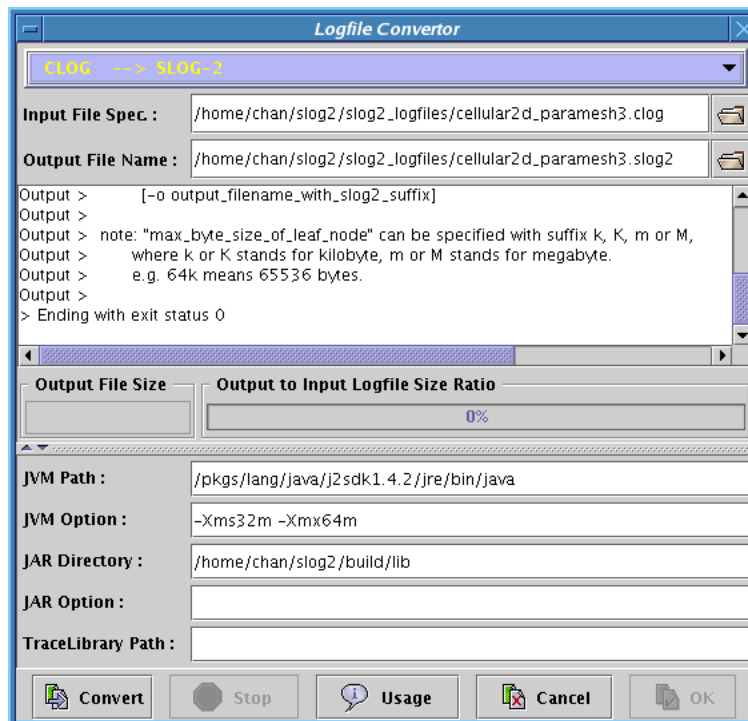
Logfile Convertor

CLOG --> SLOG-2

Input File Spec. : /home/chan/slog2/slog2_logfiles/cellular2d_paramesh3.clog

Output File Name : /home/chan/slog2/slog2_logfiles/cellular2d_paramesh3.slog2

Output > [-o output_filename_with_slog2_suffix]
Output >
Output > note: "max_byte_size_of_leaf_node" can be specified with suffix k, K, m or M,
Output > where k or K stands for kilobyte, m or M stands for megabyte.
Output > e.g. 64k means 65536 bytes.
Output >
> Ending with exit status 0

Output File Size

Output to Input Logfile Size Ratio

0%

JVM Path : /pkgs/lang/java/j2sdk1.4.2/jre/bin/java

JVM Option : -Xms32m -Xmx64m

JAR Directory : /home/chan/slog2/build/lib

JAR Option :

TraceLibrary Path :

Convert Stop Usage Cancel OK